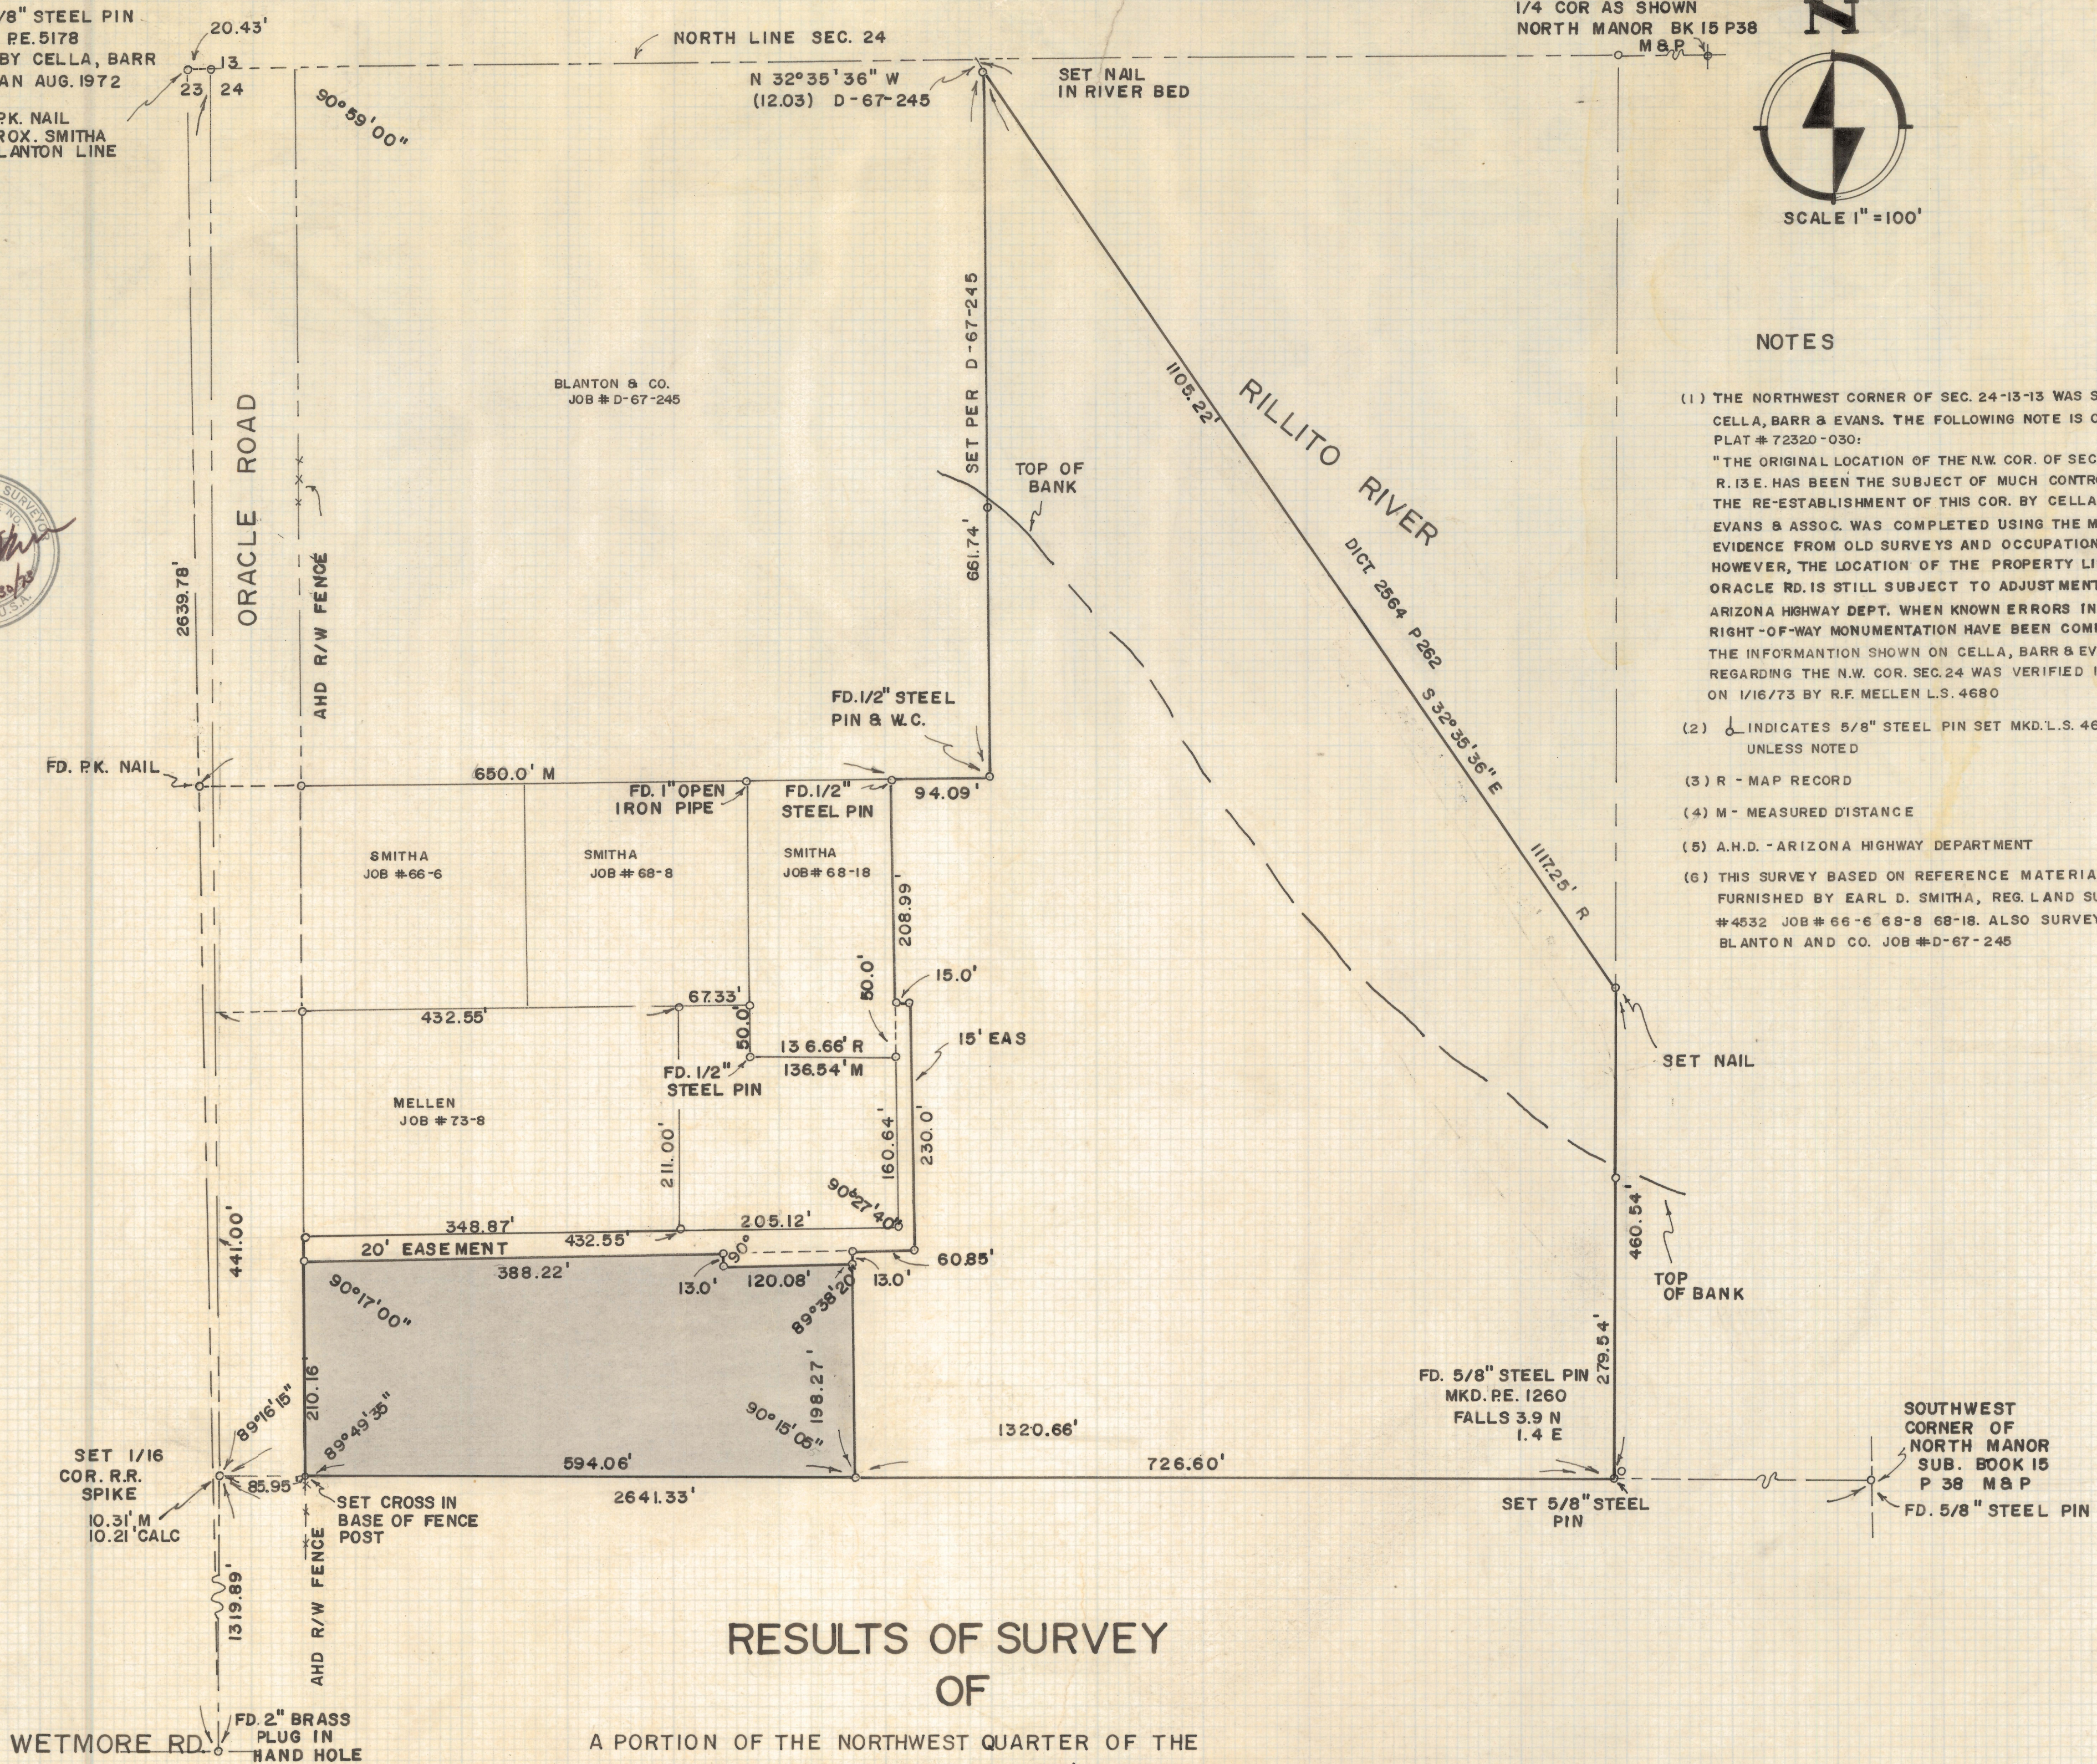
/8" STEEL PIN
P.E. 5178
BY CELLA, BARR
AN AUG. 1972

20.43'
13
23 24

P.K. NAIL
ROX. SMITHA
LANTON LINE

NORTH LINE SEC. 24

1/4 COR AS SHOWN
NORTH MANOR BK 15 P38
M&P

N 32°35'36" W
(12.03) D-67-245

SET NAIL
IN RIVER BED

SCALE 1" = 100'

90°59'00"

BLANTON & CO.
JOB # D-67-245

ORACLE ROAD

2639.78'

AHD R/W FENCE

SET PER D-67-245

TOP OF
BANK

661.74'

1105.22'

RILLITO RIVER

DKT. 2564 P262

S 32°35'36" E

1117.25' R

NOTES

(1) THE NORTHWEST CORNER OF SEC. 24-13-13 WAS S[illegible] CELLA, BARR & EVANS. THE FOLLOWING NOTE IS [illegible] PLAT # 72320-030:
"THE ORIGINAL LOCATION OF THE N.W. COR. OF SEC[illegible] R. 13 E. HAS BEEN THE SUBJECT OF MUCH CONTRO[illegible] THE RE-ESTABLISHMENT OF THIS COR. BY CELLA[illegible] EVANS & ASSOC. WAS COMPLETED USING THE M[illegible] EVIDENCE FROM OLD SURVEYS AND OCCUPATION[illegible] HOWEVER, THE LOCATION OF THE PROPERTY LI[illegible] ORACLE RD. IS STILL SUBJECT TO ADJUSTMENT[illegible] ARIZONA HIGHWAY DEPT. WHEN KNOWN ERRORS IN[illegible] RIGHT-OF-WAY MONUMENTATION HAVE BEEN COM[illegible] THE INFORMATION SHOWN ON CELLA, BARR & EV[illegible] REGARDING THE N.W. COR. SEC. 24 WAS VERIFIED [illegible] ON 1/16/73 BY R.F. MELLEN L.S. 4680

(2) INDICATES 5/8" STEEL PIN SET MKD. L.S. 46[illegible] UNLESS NOTED

(3) R - MAP RECORD

(4) M - MEASURED DISTANCE

(5) A.H.D. - ARIZONA HIGHWAY DEPARTMENT

(6) THIS SURVEY BASED ON REFERENCE MATERIA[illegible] FURNISHED BY EARL D. SMITHA, REG. LAND S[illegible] #4532 JOB # 66-6 68-8 68-18. ALSO SURVEY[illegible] BLANTON AND CO. JOB # D-67-245

FD. 1/2" STEEL
PIN & W.C.

FD. P.K. NAIL

650.0' M

FD. 1" OPEN
IRON PIPE

FD. 1/2"
STEEL PIN

94.09'

SMITHA
JOB # 66-6

SMITHA
JOB # 68-8

SMITHA
JOB # 68-18

208.99'

50.0'

15.0'

432.55'

67.33'

50.0'

136.66' R
136.54' M

15' EAS

FD. 1/2"
STEEL PIN

SET NAIL

MELLEN
JOB # 73-8

211.00'

160.64'

230.0'

90°27'40"

441.00'

348.87'

205.12'

20' EASEMENT

432.55'

90°

60.85'

388.22'

13.0'

120.08'

13.0'

89°38'20"

90°17'00"

460.54'

TOP
OF BANK

279.54'

FD. 5/8" STEEL PIN
MKD. RE. 1260
FALLS 3.9 N
1.4 E

210.16'

89°49'35"

198.27'

90°15'05"

1320.66'

89°16'15"

SET 1/16
COR. R.R.
SPIKE

85.95'

594.06'

726.60'

SOUTHWEST
CORNER OF
NORTH MANOR
SUB. BOOK 15
P 38 M&P

10.31' M
10.21' CALC

SET CROSS IN
BASE OF FENCE
POST

2641.33'

SET 5/8" STEEL
PIN

FD. 5/8" STEEL PIN

1319.89'

AHD R/W FENCE

RESULTS OF SURVEY
OF

WETMORE RD.

FD. 2" BRASS
PLUG IN
HAND HOLE

A PORTION OF THE NORTHWEST QUARTER OF THE